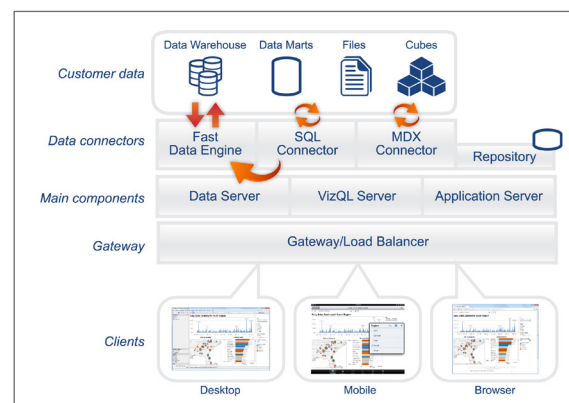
Customer data

Data Warehouse

Data Marts

Files

Cubes

Data connectors

Fast Data Engine

SQL Connector

MDX Connector

Repository

Main components

Data Server

VizQL Server

Application Server

Gateway

Gateway/Load Balancer

Clients

Desktop

Mobile

Browser